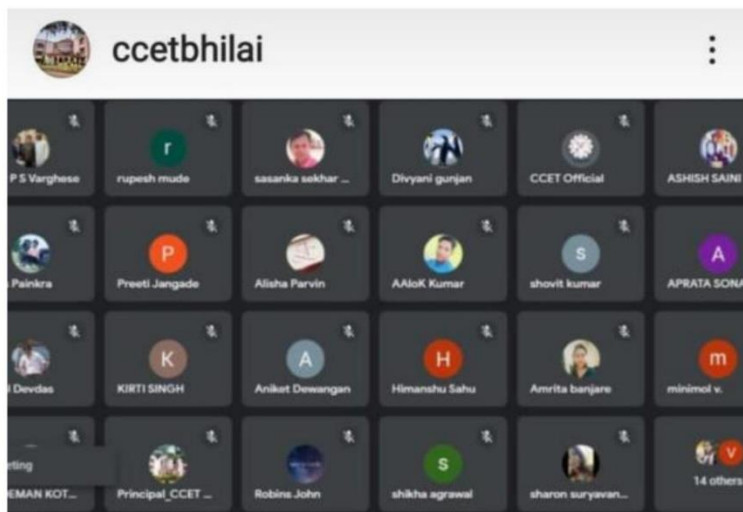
ccetbhilai

P S Varghese
r
rupesh mude
sasanka sekhar ...
Divyani gunjan
CCET Official
ASHISH SAINI

Painkra
P
Preeti Jangade
Alisha Parvin
AAloK Kumar
s
shovit kumar
A
APRATA SONA

Devdas
K
KIRTI SINGH
A
Aniket Dewangan
H
Himanshu Sahu
Amrita banjare
m
minimol v.

ting
EMAN KOT...
Principal_CCET ...
Robins John
s
shikha agrawal
sharon suryavan...
V
14 others